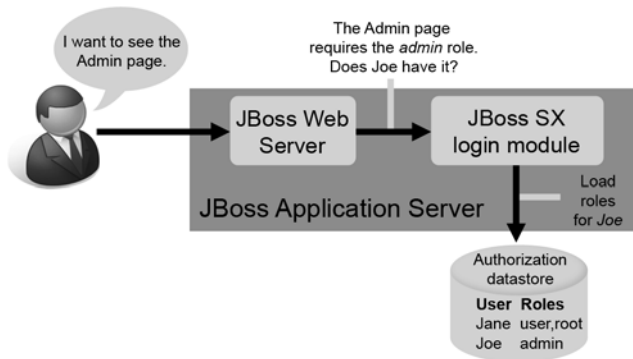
I want to see the Admin page.

The Admin page requires the *admin* role. Does Joe have it?

JBoss Web Server

JBoss SX login module

JBoss Application Server

Load roles for *Joe*

Authorization datastore

| User | Roles |
|---|---|
| Jane | user,root |
| Joe | admin |